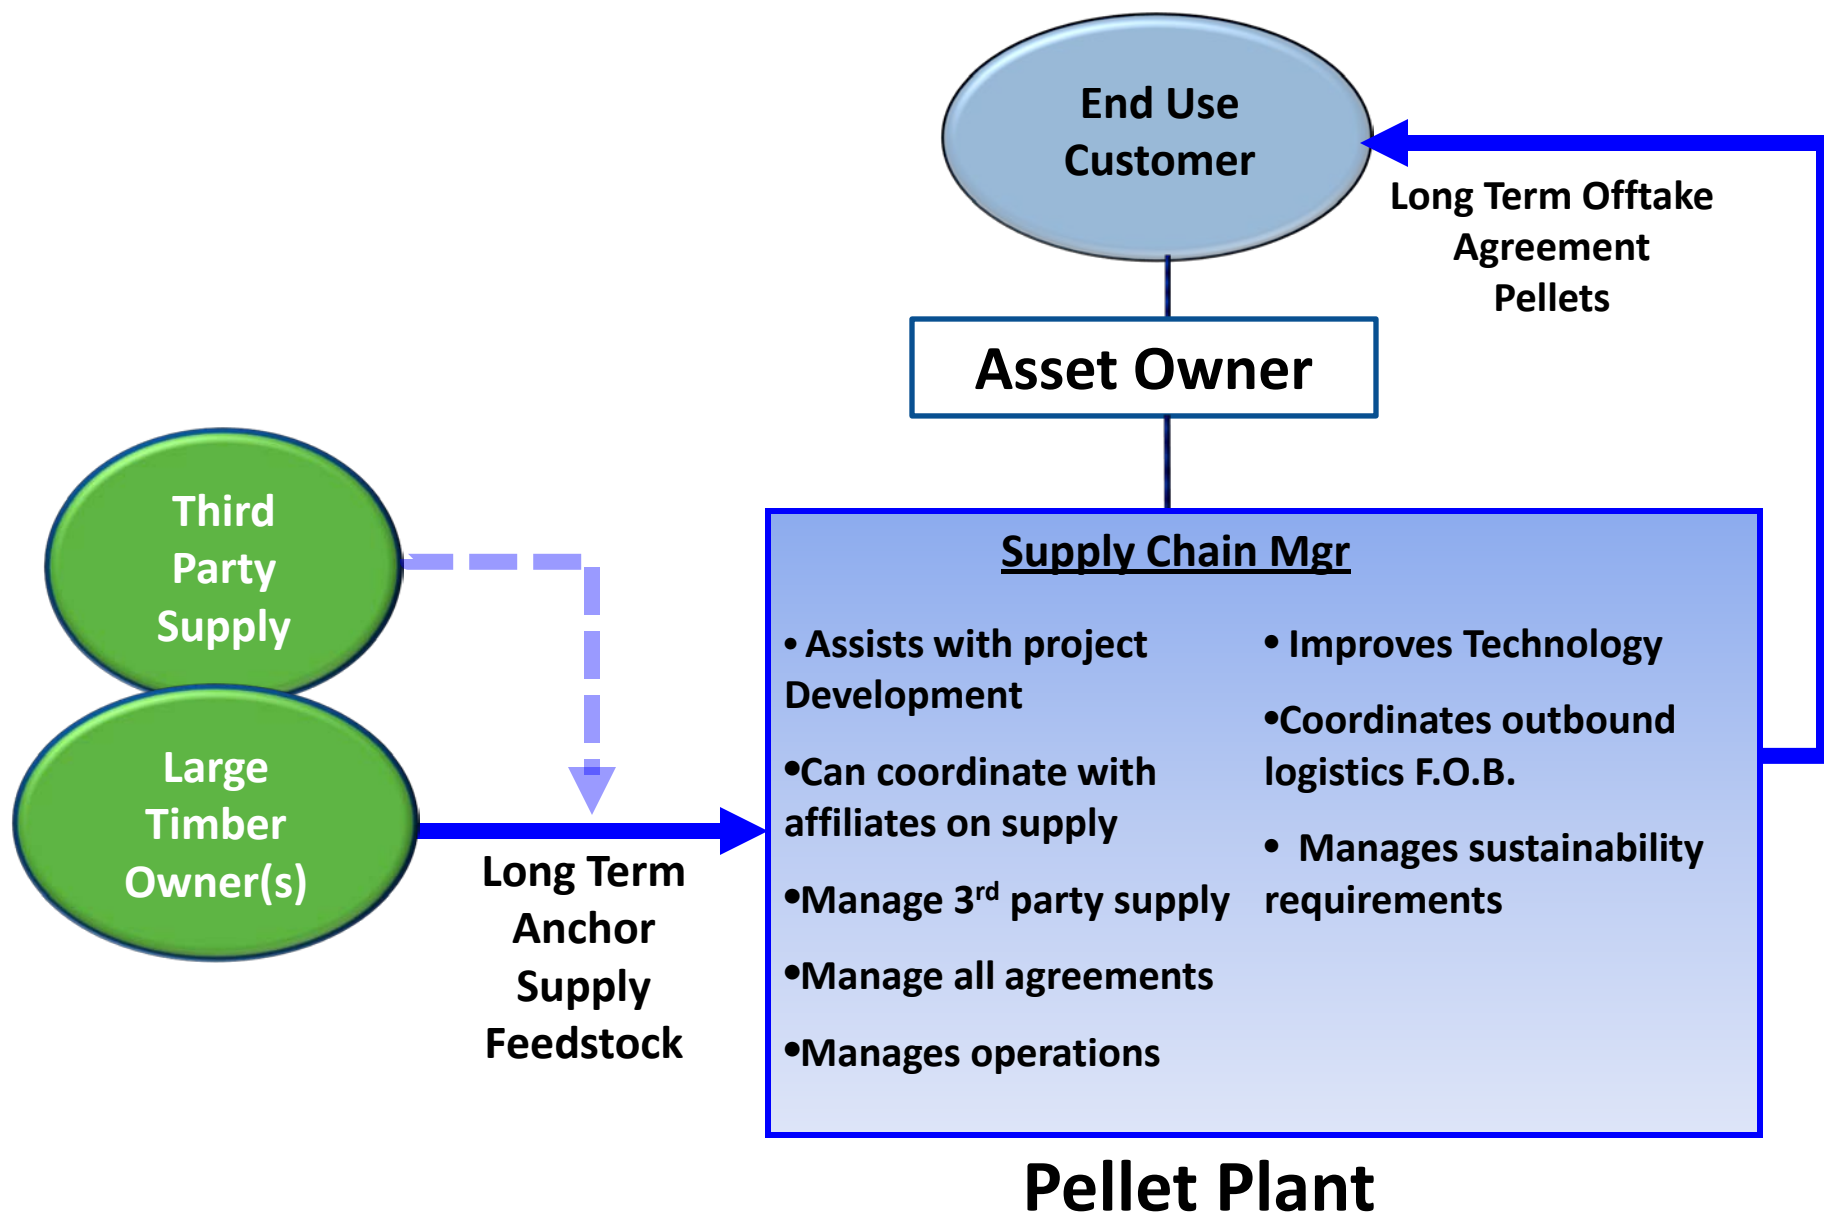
End Use Customer

Long Term Offtake Agreement Pellets

Asset Owner

Third Party Supply

Large Timber Owner(s)

Long Term Anchor Supply Feedstock

Supply Chain Mgr

• Assists with project Development

•Can coordinate with affiliates on supply

•Manage 3$^{rd}$ party supply

•Manage all agreements

•Manages operations

• Improves Technology

•Coordinates outbound logistics F.O.B.

• Manages sustainability requirements

Pellet Plant